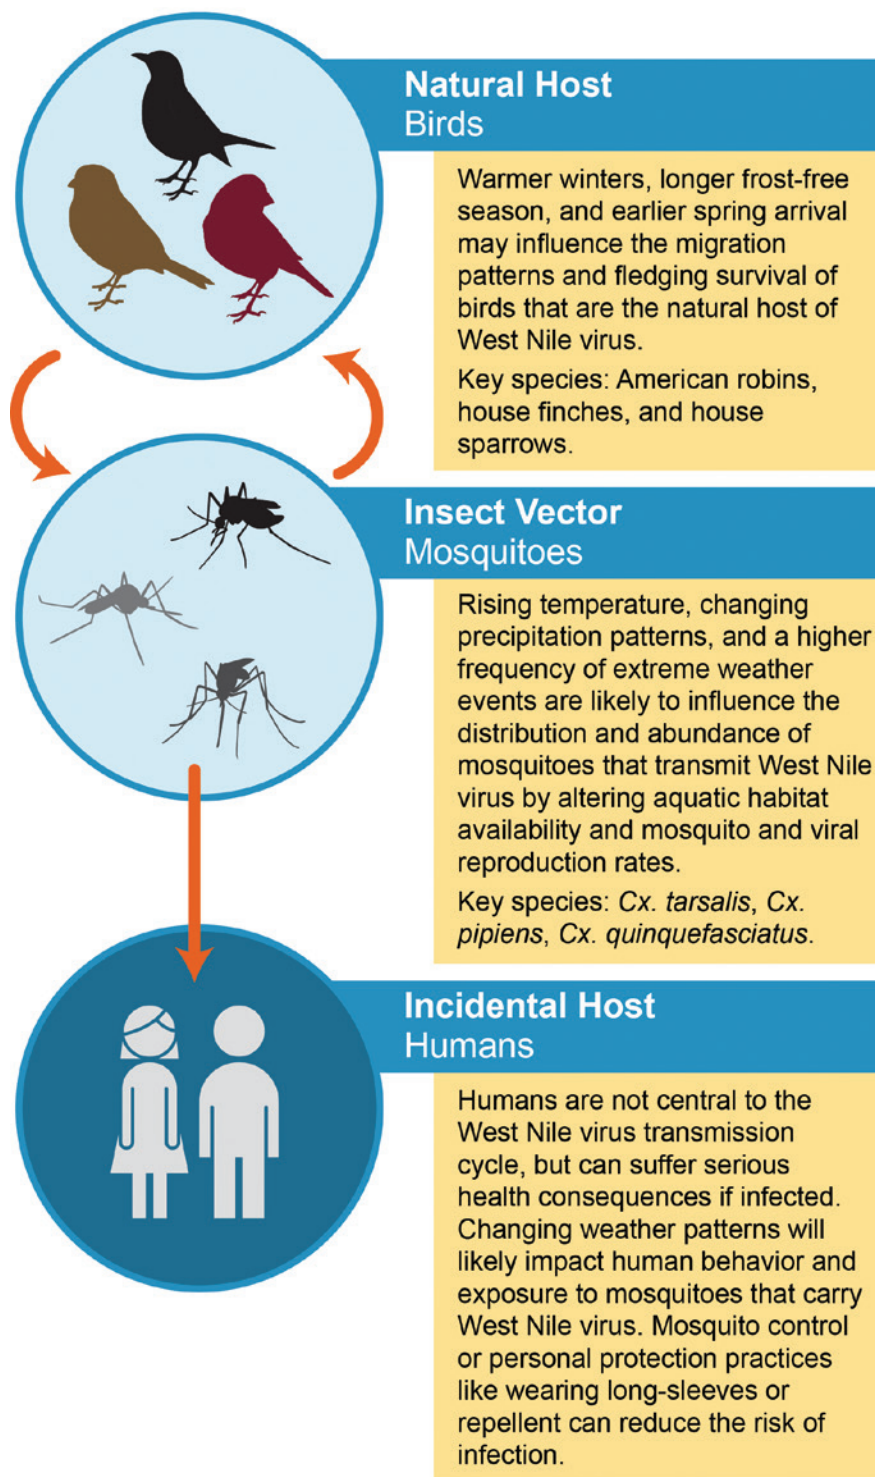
Natural Host
Birds

Warmer winters, longer frost-free season, and earlier spring arrival may influence the migration patterns and fledging survival of birds that are the natural host of West Nile virus.

Key species: American robins, house finches, and house sparrows.

Insect Vector
Mosquitoes

Rising temperature, changing precipitation patterns, and a higher frequency of extreme weather events are likely to influence the distribution and abundance of mosquitoes that transmit West Nile virus by altering aquatic habitat availability and mosquito and viral reproduction rates.

Key species: *Cx. tarsalis*, *Cx. pipiens*, *Cx. quinquefasciatus*.

Incidental Host
Humans

Humans are not central to the West Nile virus transmission cycle, but can suffer serious health consequences if infected. Changing weather patterns will likely impact human behavior and exposure to mosquitoes that carry West Nile virus. Mosquito control or personal protection practices like wearing long-sleeves or repellent can reduce the risk of infection.